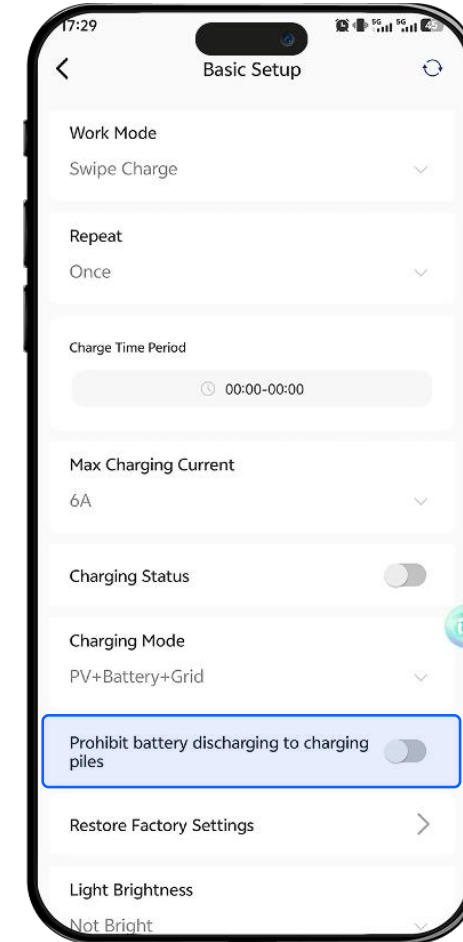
17:29

Basic Setup

Work Mode
Swipe Charge

Repeat
Once

Charge Time Period
00:00-00:00

Max Charging Current
6A

Charging Status

Charging Mode
PV+Battery+Grid

Prohibit battery discharging to charging piles

Restore Factory Settings

Light Brightness
Not Bright